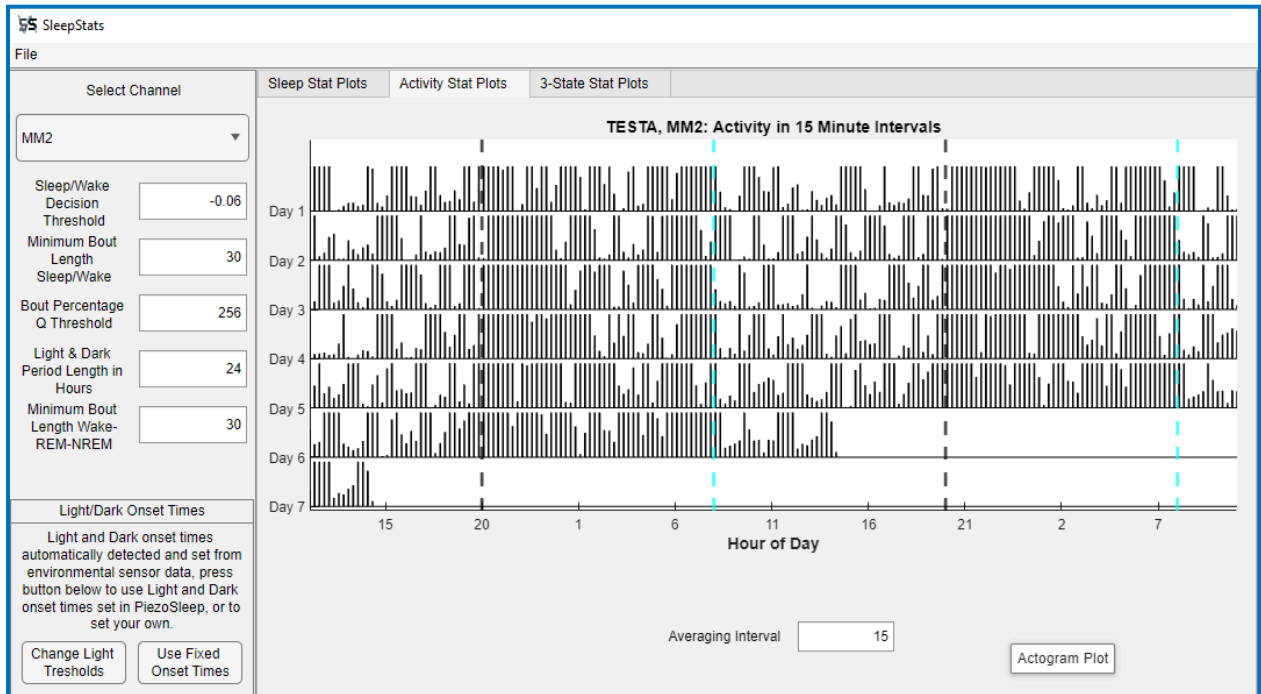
SleepStats
File

Select Channel
MM2

Sleep/Wake Decision Threshold
-0.06

Minimum Bout Length Sleep/Wake
30

Bout Percentage Q Threshold
256

Light & Dark Period Length in Hours
24

Minimum Bout Length Wake-REM-NREM
30

Light/Dark Onset Times
Light and Dark onset times automatically detected and set from environmental sensor data, press button below to use Light and Dark onset times set in PiezoSleep, or to set your own.

Change Light Tresholds
Use Fixed Onset Times

Sleep Stat Plots | Activity Stat Plots | 3-State Stat Plots

TESTA, MM2: Activity in 15 Minute Intervals

Day 1
Day 2
Day 3
Day 4
Day 5
Day 6
Day 7

15 20 1 6 11 16 21 2 7
Hour of Day

Averaging Interval
15

Actogram Plot